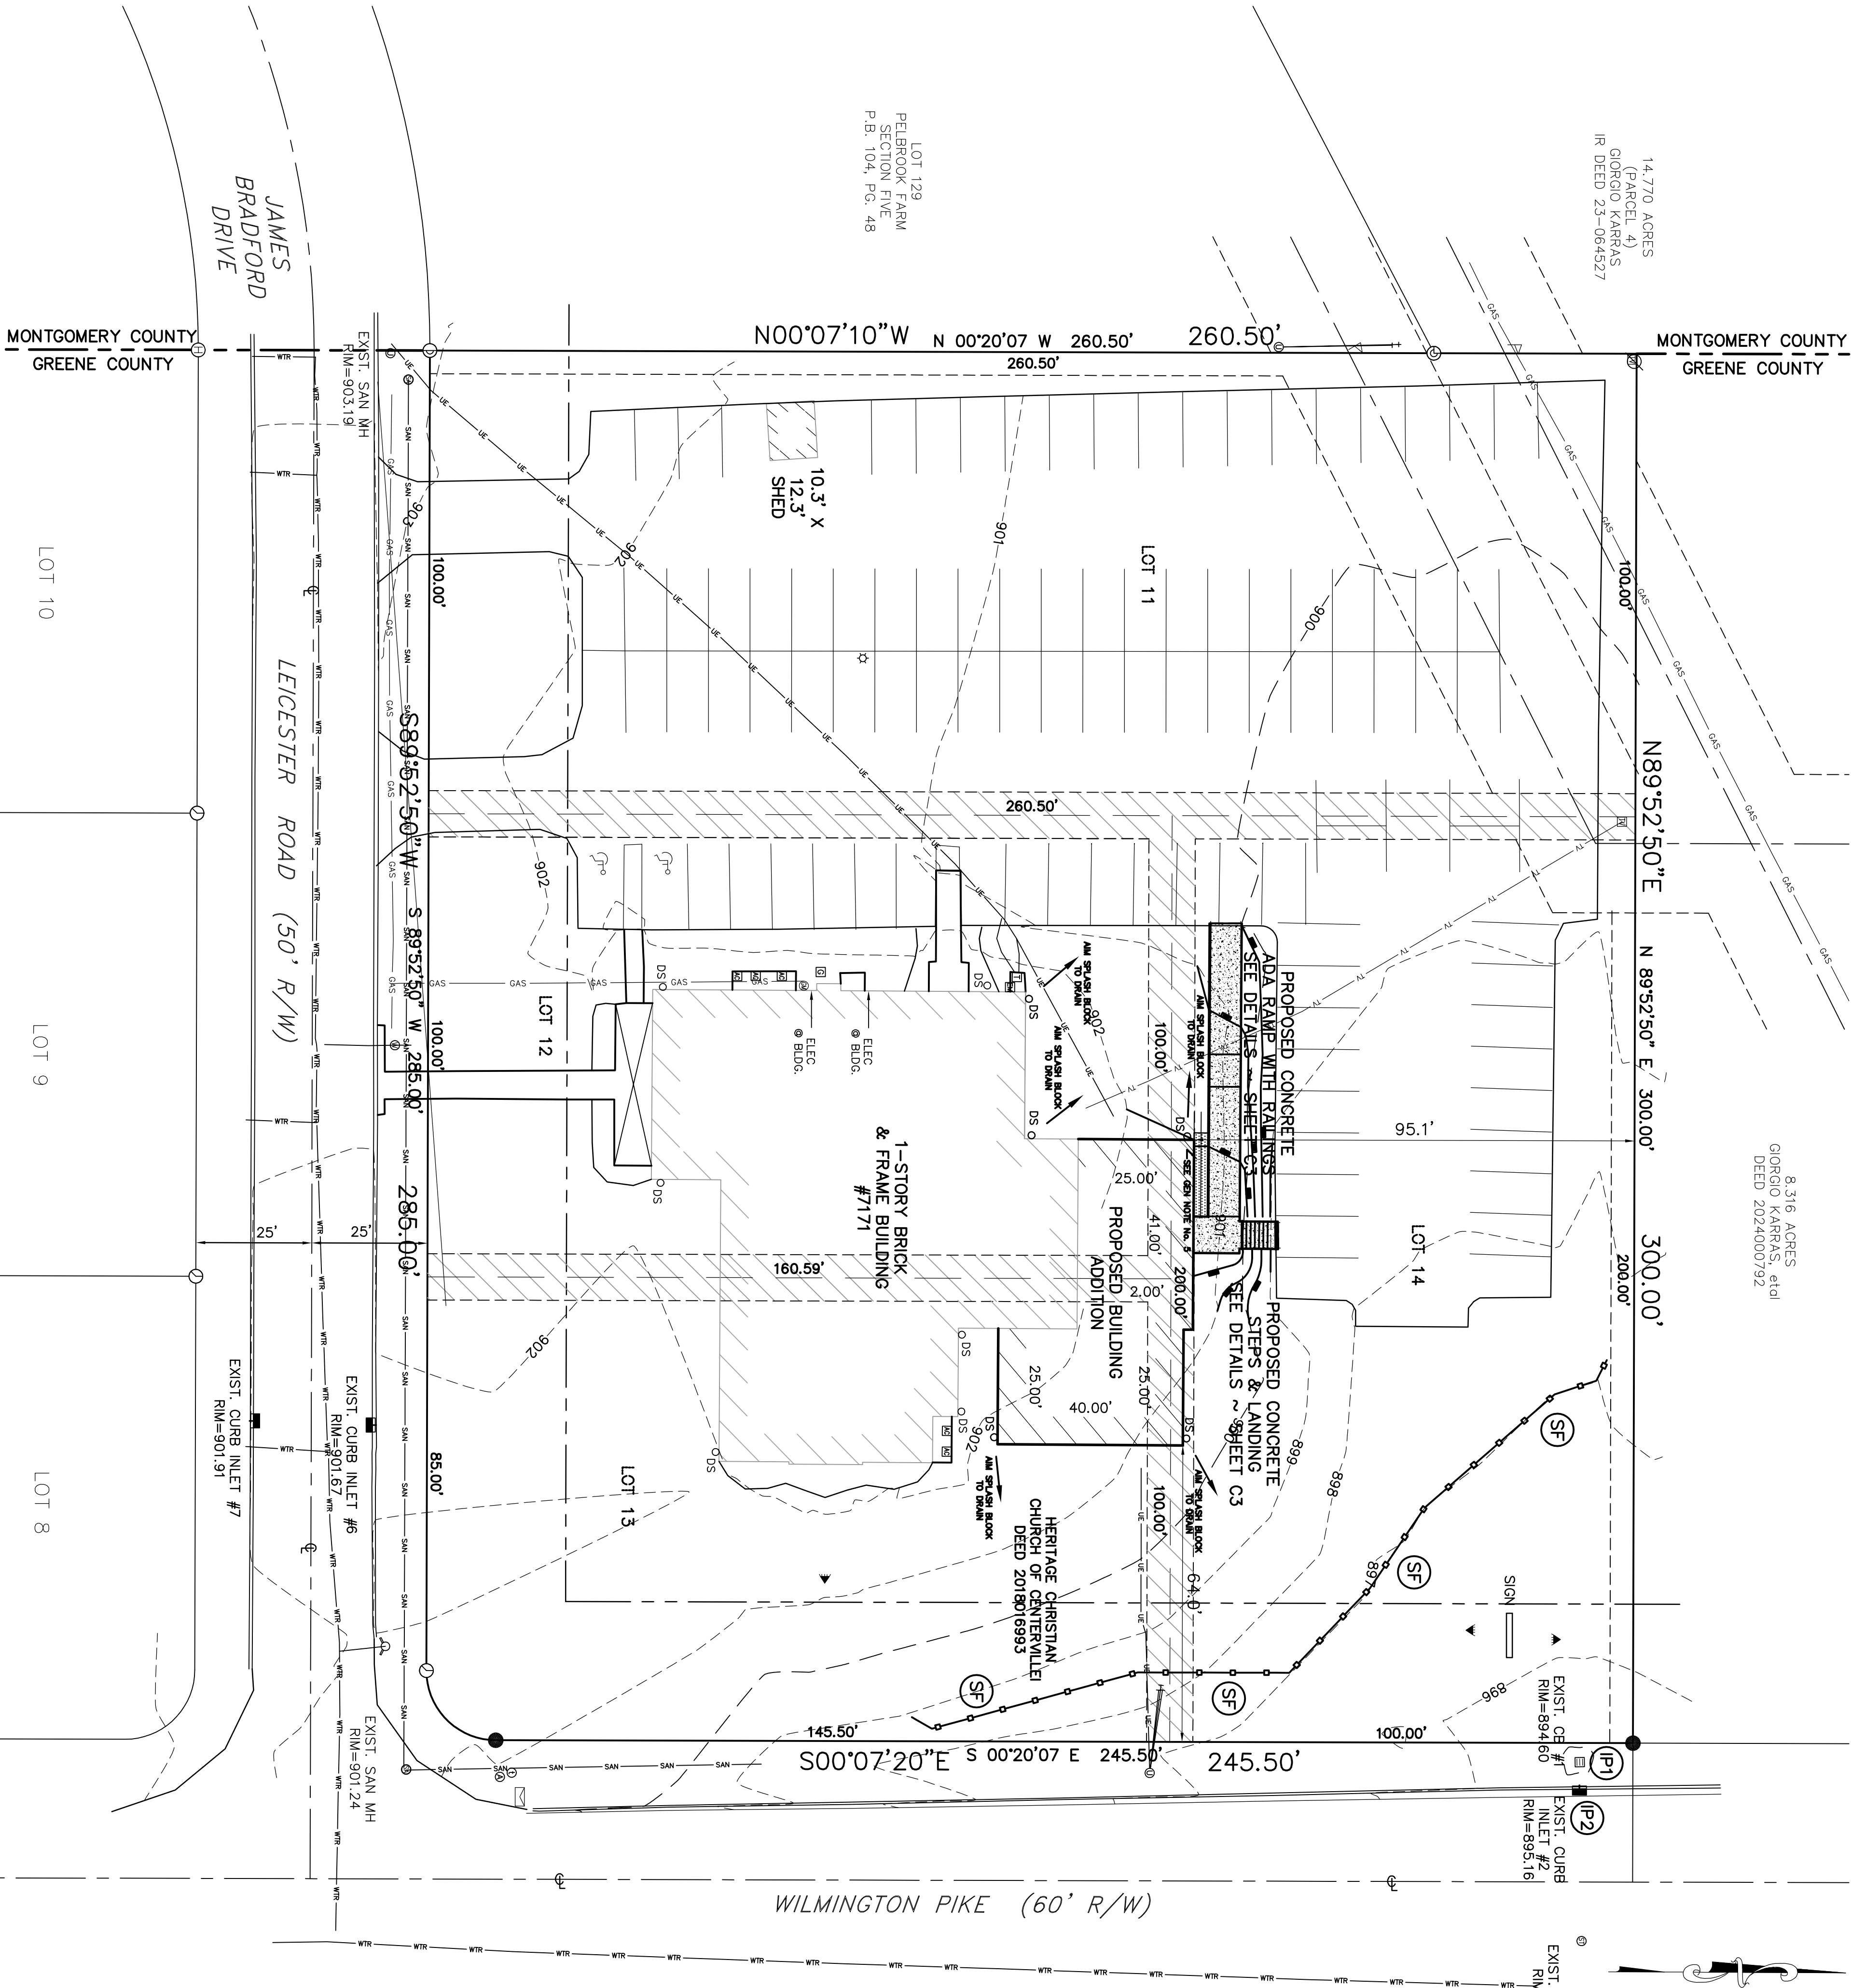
LOT 129
PELBROOK FARM
SECTION FIVE
P.B. 104, PG. 48

14.770 ACRES
(PARCEL 4)
GIORGIO KARRAS
IR DEED 23-064527

JAMES BRADFORD DRIVE

MONTGOMERY COUNTY
GREENE COUNTY

N00°07'10"W N 00°20'07 W 260.50' 260.50'

MONTGOMERY COUNTY
GREENE COUNTY

EXIST. SAN MH
RIM=903.19

260.50'

10.3' X 12.3' SHED

LOT 10

LOT 11

LEICESTER ROAD (50' R/W)

100.00'

100.00'

S89°52'50"W

S 89°52'50" W 285.00'

285.00'

N89°52'50"E

N 89°52'50" E 300.00'

300.00'

260.50'

LOT 9

LOT 12

ELEC @ BLDG.

ELEC @ BLDG.

AM SPLASH BLOCK TO DRAIN

AM SPLASH BLOCK TO DRAIN

AM SPLASH BLOCK TO DRAIN

PROPOSED CONCRETE ADA RAMP WITH RAILINGS SEE DETAILS ~ SHEET C3

100.00'

95.1'

1-STORY BRICK & FRAME BUILDING #7171

25.00'

SEE GEN NOTE No. 5

41.00'

PROPOSED BUILDING ADDITION

2.00'

200.00'

PROPOSED CONCRETE STEPS & LANDING SEE DETAILS ~ SHEET C3

LOT 14

8.316 ACRES
GIORGIO KARRAS, etal
DEED 2024000792

200.00'

25'

25'

160.59'

EXIST. CURB INLET #7
RIM=901.91

EXIST. CURB INLET #6
RIM=901.67

25.00'

40.00'

25.00'

LOT 8

85.00'

LOT 13

AM SPLASH BLOCK TO DRAIN

HERITAGE CHRISTIAN CHURCH OF CENTERVILLE
DEED 2018006993

100.00'

AM SPLASH BLOCK TO DRAIN

64.0'

SF

SF

SF

SF

SIGN

EXIST. SAN MH
RIM=901.24

145.50'

S00°07'20"E S 00°20'07 E 245.50' 245.50'

100.00'

EXIST. CB #1
RIM=894.60

IP1

IP2

EXIST. CURB INLET #2
RIM=895.16

WILMINGTON PIKE (60' R/W)

902

901

900

899

898

897

896

EXIST. RIM